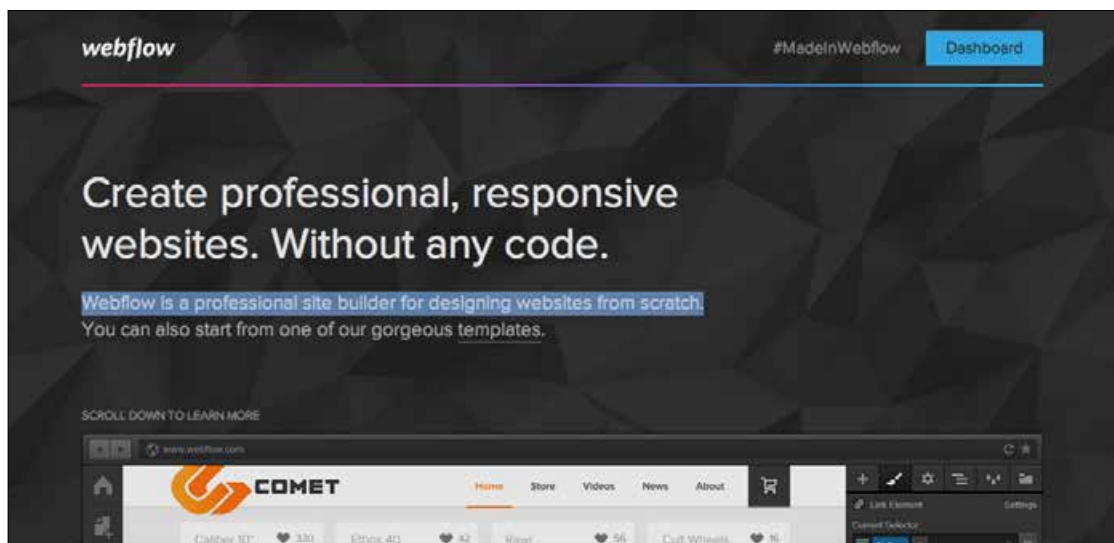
webflow

#MadeInWebflow

Dashboard

Create professional, responsive websites. Without any code.

Webflow is a professional site builder for designing websites from scratch. You can also start from one of our gorgeous templates.

SCROLL DOWN TO LEARN MORE

www.webflow.com

COMET

Home Store Videos News About

Link Element Settings

Current Selector

Caliber 10" 330 Ethox 40 42 Raw 56 Cult Wheels 16